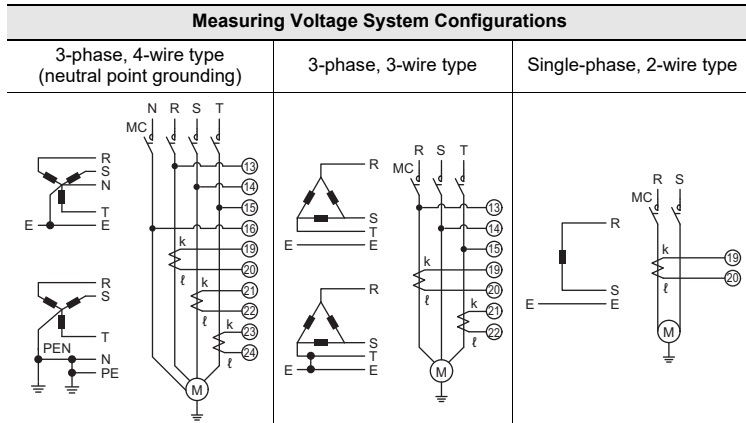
| Measuring Voltage System Configurations | | |
|---|---|---|
| 3-phase, 4-wire type (neutral point grounding) | 3-phase, 3-wire type | Single-phase, 2-wire type |
| N R S T MC R S N T E E 13 14 15 16 k 19 20 ℓ k 21 22 ℓ k 23 24 ℓ R S T PEN N PE M | R S T MC R S T E E 13 14 15 k 19 20 ℓ k 21 22 ℓ R S T E E M | R S MC R S E E k 19 20 ℓ M |